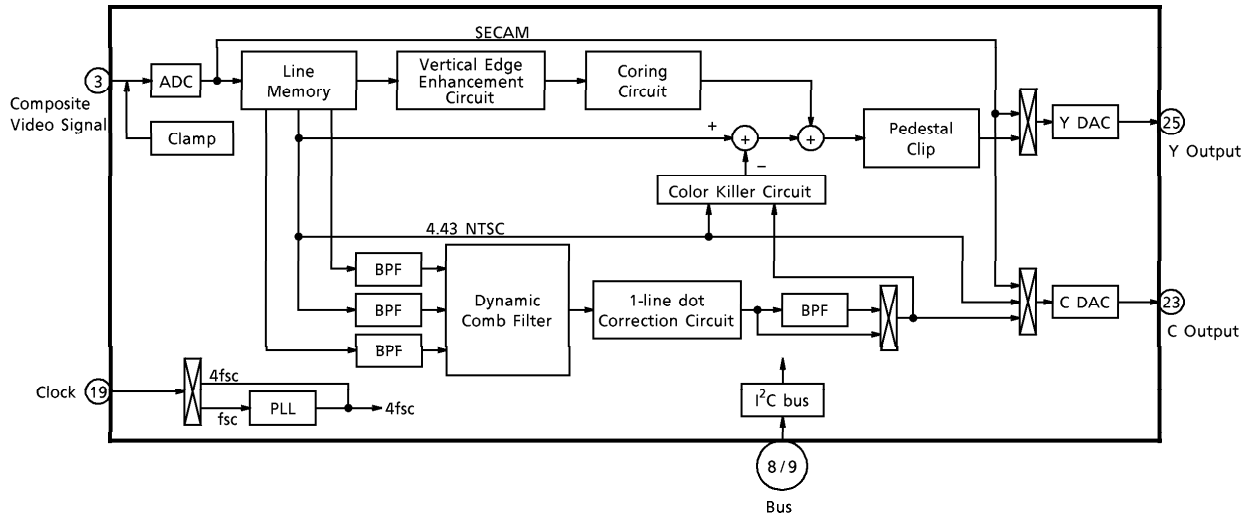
SECAM

3

Composite Video Signal

ADC

Clamp

Line Memory

Vertical Edge Enhancement Circuit

Coring Circuit

+

+

+

−

Pedestal Clip

Y DAC

25

Y Output

Color Killer Circuit

4.43 NTSC

BPF

BPF

BPF

Dynamic Comb Filter

1-line dot Correction Circuit

BPF

C DAC

23

C Output

Clock

19

4fsc

fsc

PLL

4fsc

I$^2$C bus

8/9

Bus